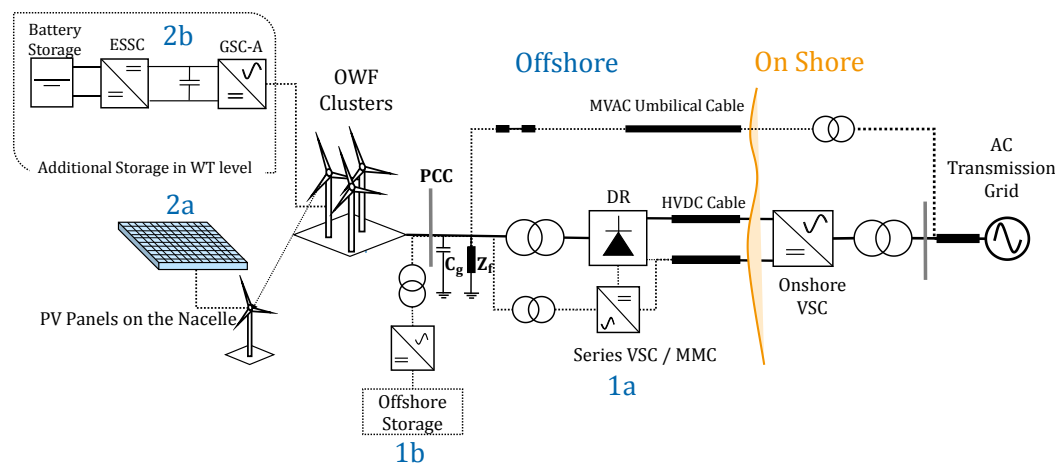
Battery Storage
ESSC
2b
GSC-A
Additional Storage in WT level
OWF Clusters
Offshore
On Shore
MVAC Umbilical Cable
AC Transmission Grid
PCC
2a
DR
HVDC Cable
$C_g$
$Z_f$
PV Panels on the Nacelle
Onshore VSC
Series VSC / MMC
1a
Offshore Storage
1b